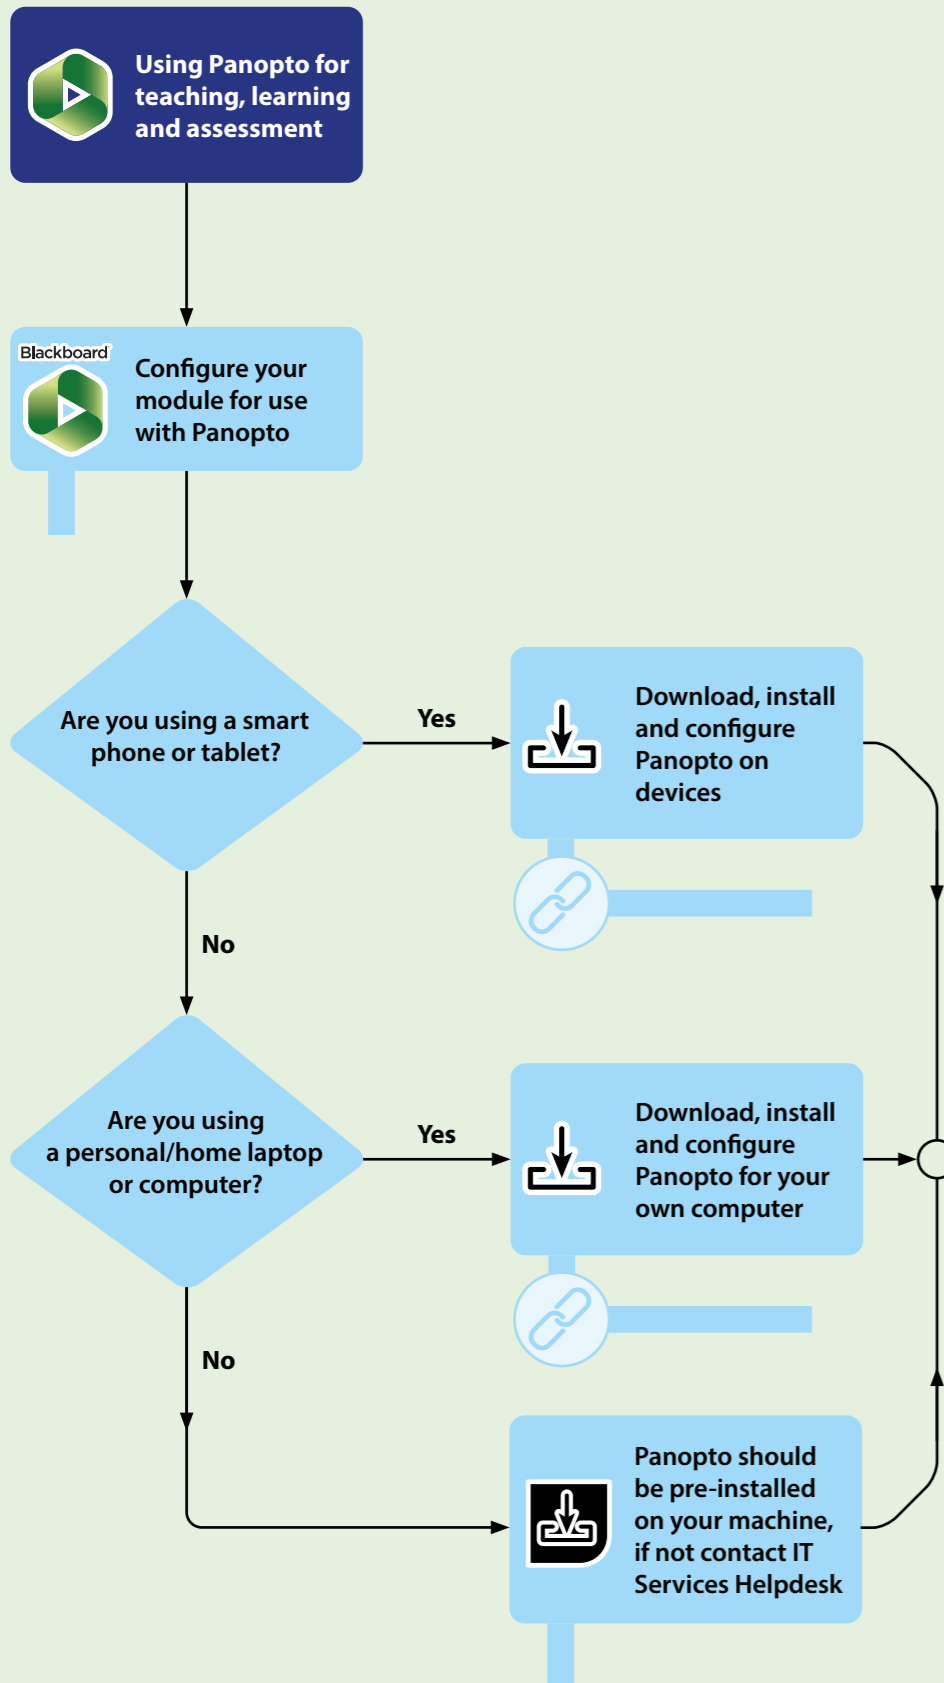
Using Panopto for teaching, learning and assessment

Blackboard

Configure your module for use with Panopto

Are you using a smart phone or tablet?

Yes

Download, install and configure Panopto on devices

No

Are you using a personal/home laptop or computer?

Yes

Download, install and configure Panopto for your own computer

No

Panopto should be pre-installed on your machine, if not contact IT Services Helpdesk